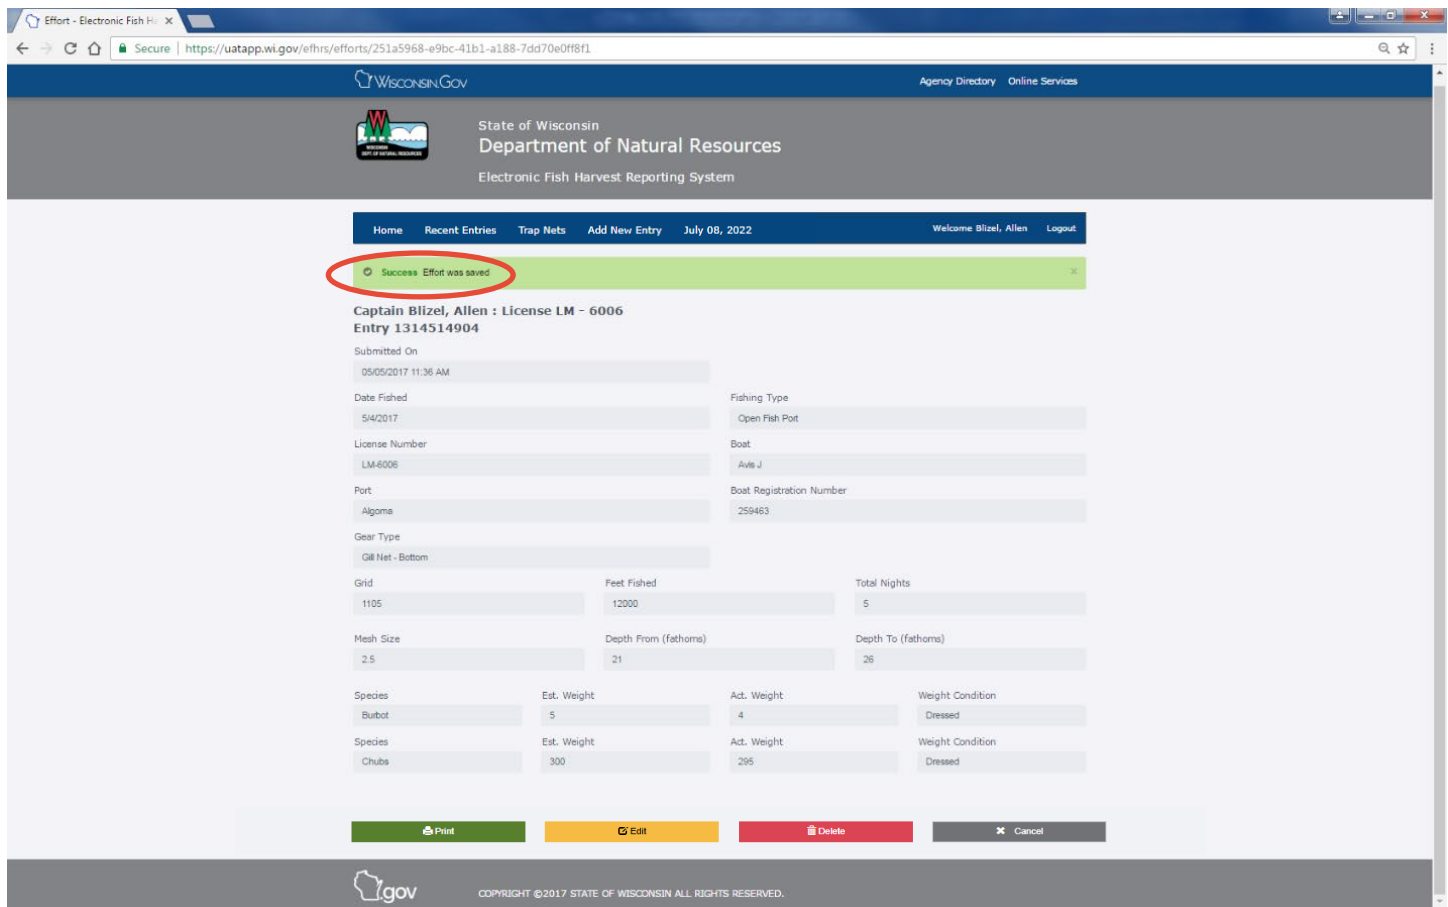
Effort - Electronic Fish Ha ×

Secure | https://uatapp.wi.gov/efhrs/efforts/251a5968-e9bc-41b1-a188-7dd70e0ff8f1

WISCONSIN.GOV

Agency Directory Online Services

State of Wisconsin
Department of Natural Resources
Electronic Fish Harvest Reporting System

Home Recent Entries Trap Nets Add New Entry July 08, 2022 Welcome Blizel, Allen Logout

Success Effort was saved ×

Captain Blizel, Allen : License LM - 6006
Entry 1314514904

Submitted On
05/05/2017 11:36 AM

Date Fished
5/4/2017

Fishing Type
Open Fish Port

License Number
LM-6006

Boat
Avis J

Port
Algoma

Boat Registration Number
259463

Gear Type
Gill Net - Bottom

Grid
1105

Feet Fished
12000

Total Nights
5

Mesh Size
2.5

Depth From (fathoms)
21

Depth To (fathoms)
26

Species
Burbot

Est. Weight
5

Act. Weight
4

Weight Condition
Dressed

Species
Chubs

Est. Weight
300

Act. Weight
295

Weight Condition
Dressed

Print Edit Delete Cancel

gov

COPYRIGHT ©2017 STATE OF WISCONSIN ALL RIGHTS RESERVED.